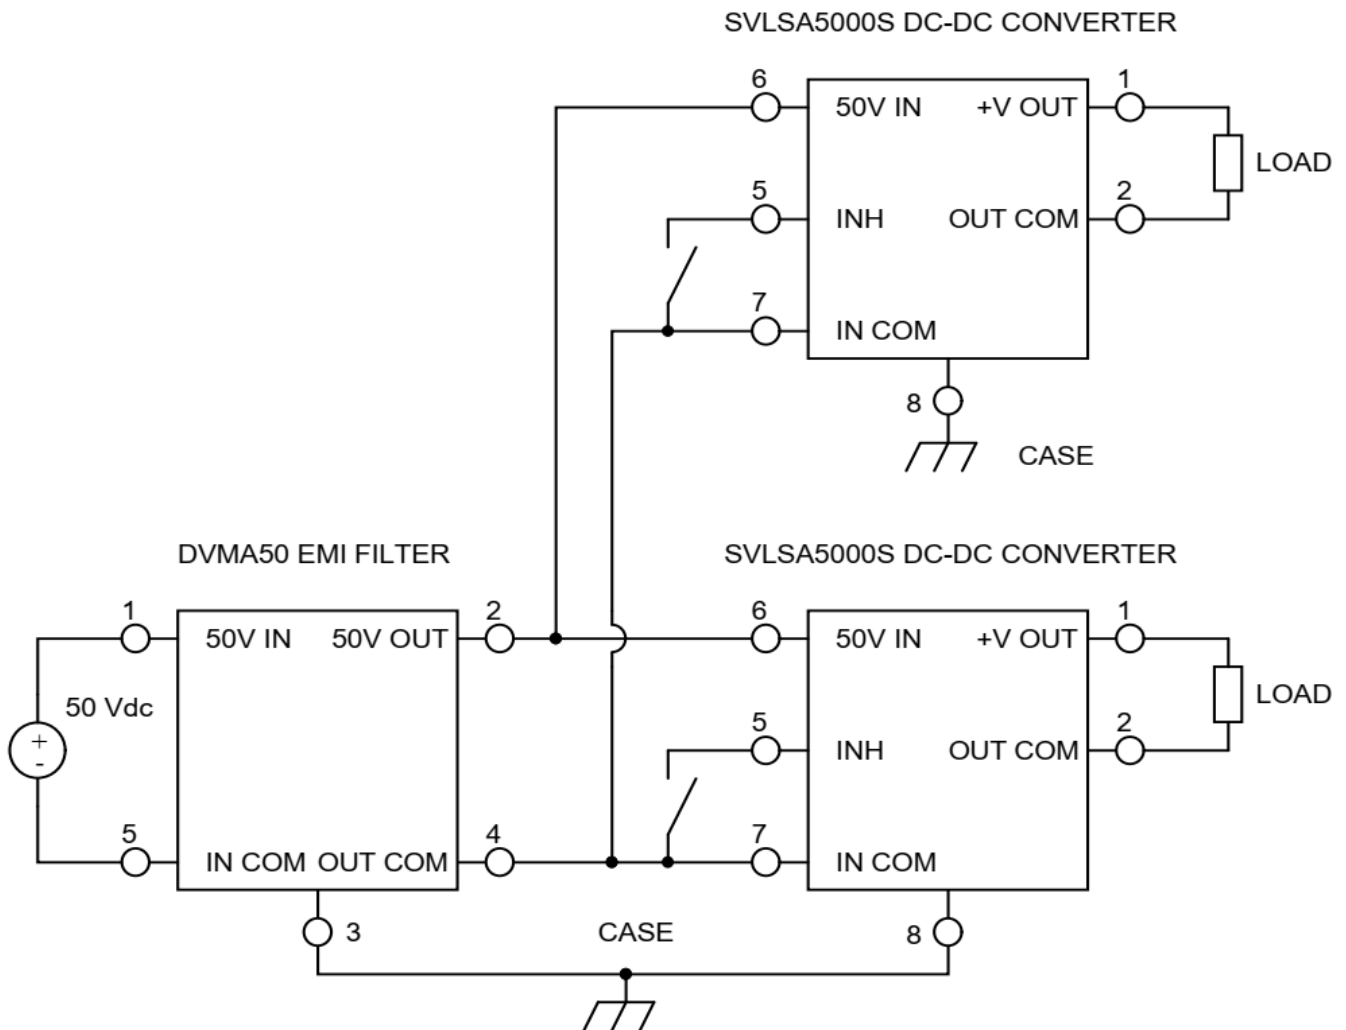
SVLSA5000S DC-DC CONVERTER

6
50V IN
+V OUT
1
LOAD
5
INH
OUT COM
2
7
IN COM
8
CASE

DVMA50 EMI FILTER

SVLSA5000S DC-DC CONVERTER

1
50V IN
50V OUT
2
6
50V IN
+V OUT
1
LOAD
50 Vdc
+
-
5
INH
OUT COM
2
5
IN COM
OUT COM
4
7
IN COM
3
CASE
8